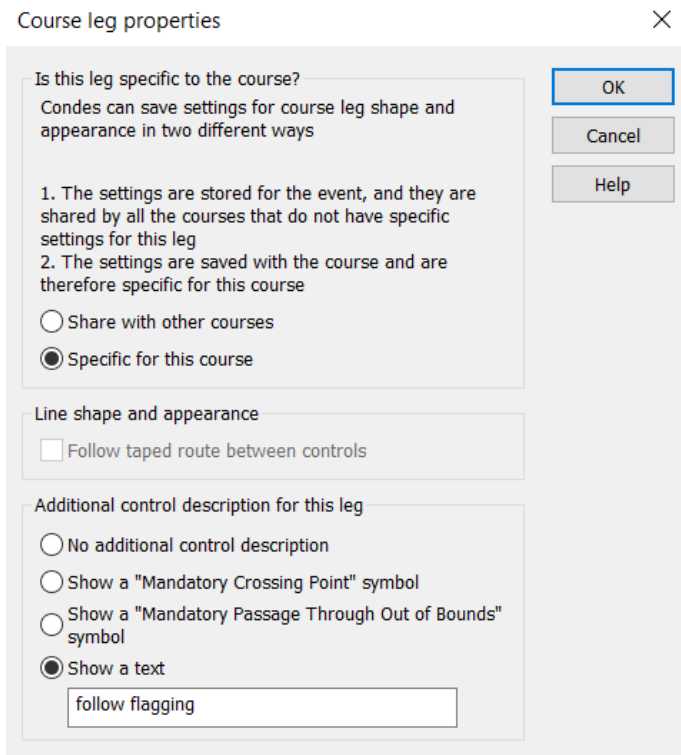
Course leg properties

Is this leg specific to the course?

Condes can save settings for course leg shape and appearance in two different ways

1. The settings are stored for the event, and they are shared by all the courses that do not have specific settings for this leg
2. The settings are saved with the course and are therefore specific for this course

Share with other courses

Specific for this course

Line shape and appearance

Follow taped route between controls

Additional control description for this leg

No additional control description

Show a "Mandatory Crossing Point" symbol

Show a "Mandatory Passage Through Out of Bounds" symbol

Show a text

follow flagging

OK

Cancel

Help